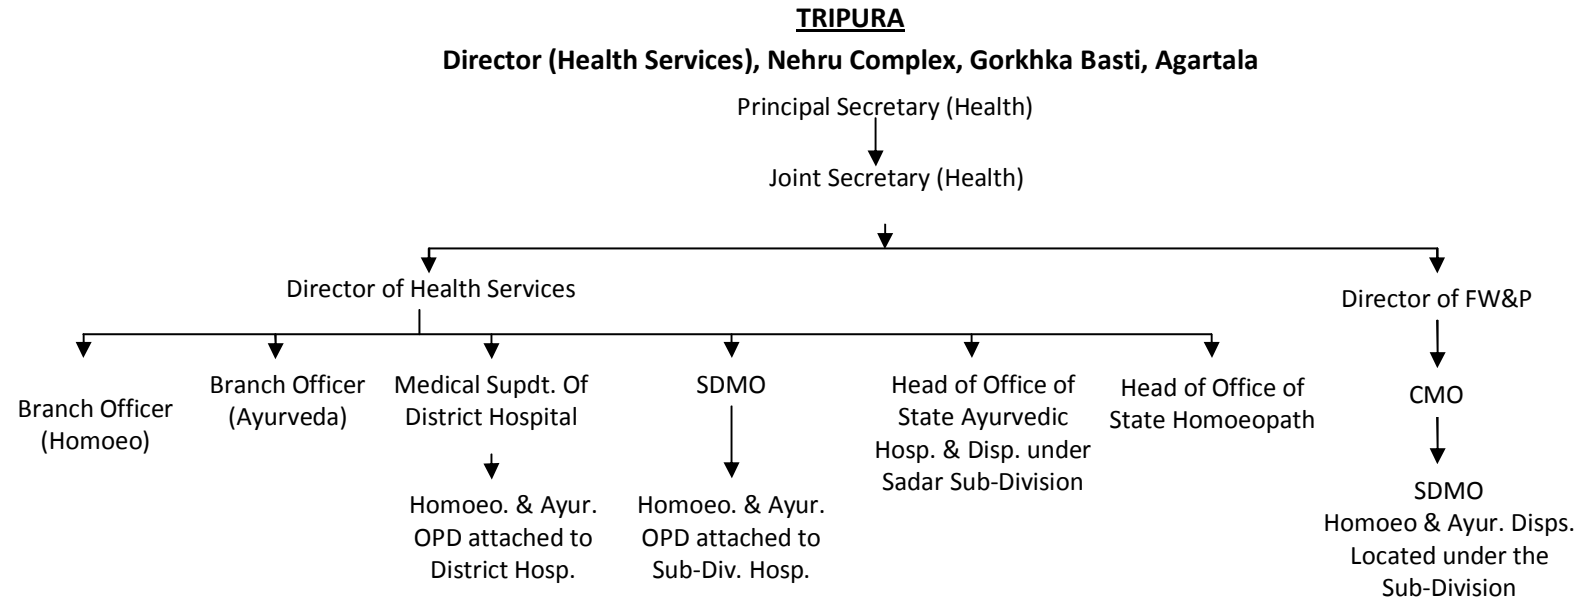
TRIPURA

Director (Health Services), Nehru Complex, Gorkhka Basti, Agartala

Principal Secretary (Health)

Joint Secretary (Health)

Director of Health Services

Director of FW&P

Branch Officer (Homoeo)

Branch Officer (Ayurveda)

Medical Supdt. Of District Hospital

Homoeo. & Ayur. OPD attached to District Hosp.

SDMO

Homoeo. & Ayur. OPD attached to Sub-Div. Hosp.

Head of Office of State Ayurvedic Hosp. & Disp. under Sadar Sub-Division

Head of Office of State Homoeopath

CMO

SDMO
Homoeo & Ayur. Disps. Located under the Sub-Division